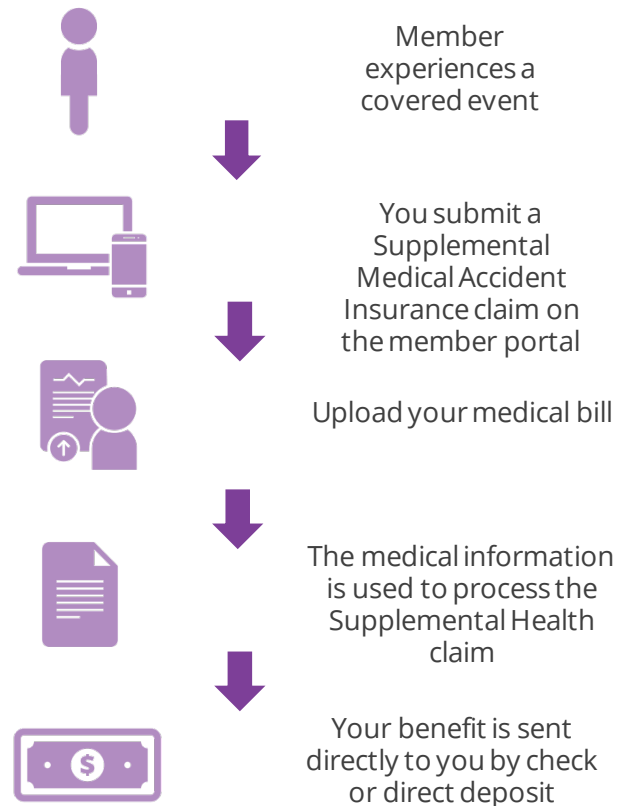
Member experiences a covered event

You submit a Supplemental Medical Accident Insurance claim on the member portal

Upload your medical bill

The medical information is used to process the Supplemental Health claim

Your benefit is sent directly to you by check or direct deposit